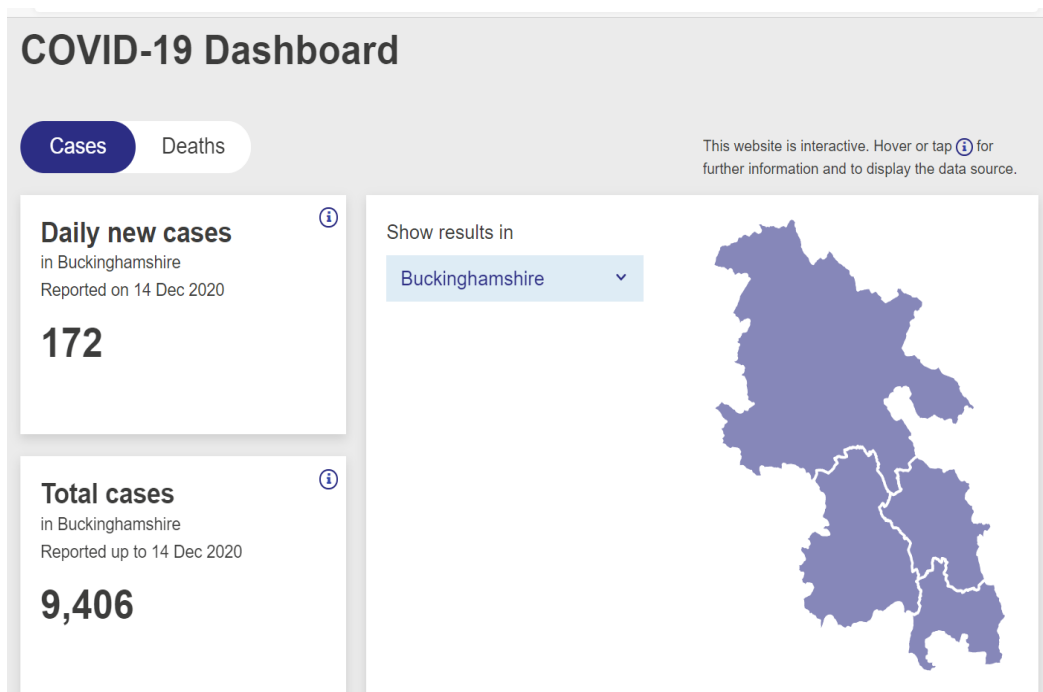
COVID-19 Dashboard

Cases Deaths

This website is interactive. Hover or tap ⓘ for further information and to display the data source.

Daily new cases
in Buckinghamshire
Reported on 14 Dec 2020

172

Total cases
in Buckinghamshire
Reported up to 14 Dec 2020

9,406

Show results in

Buckinghamshire